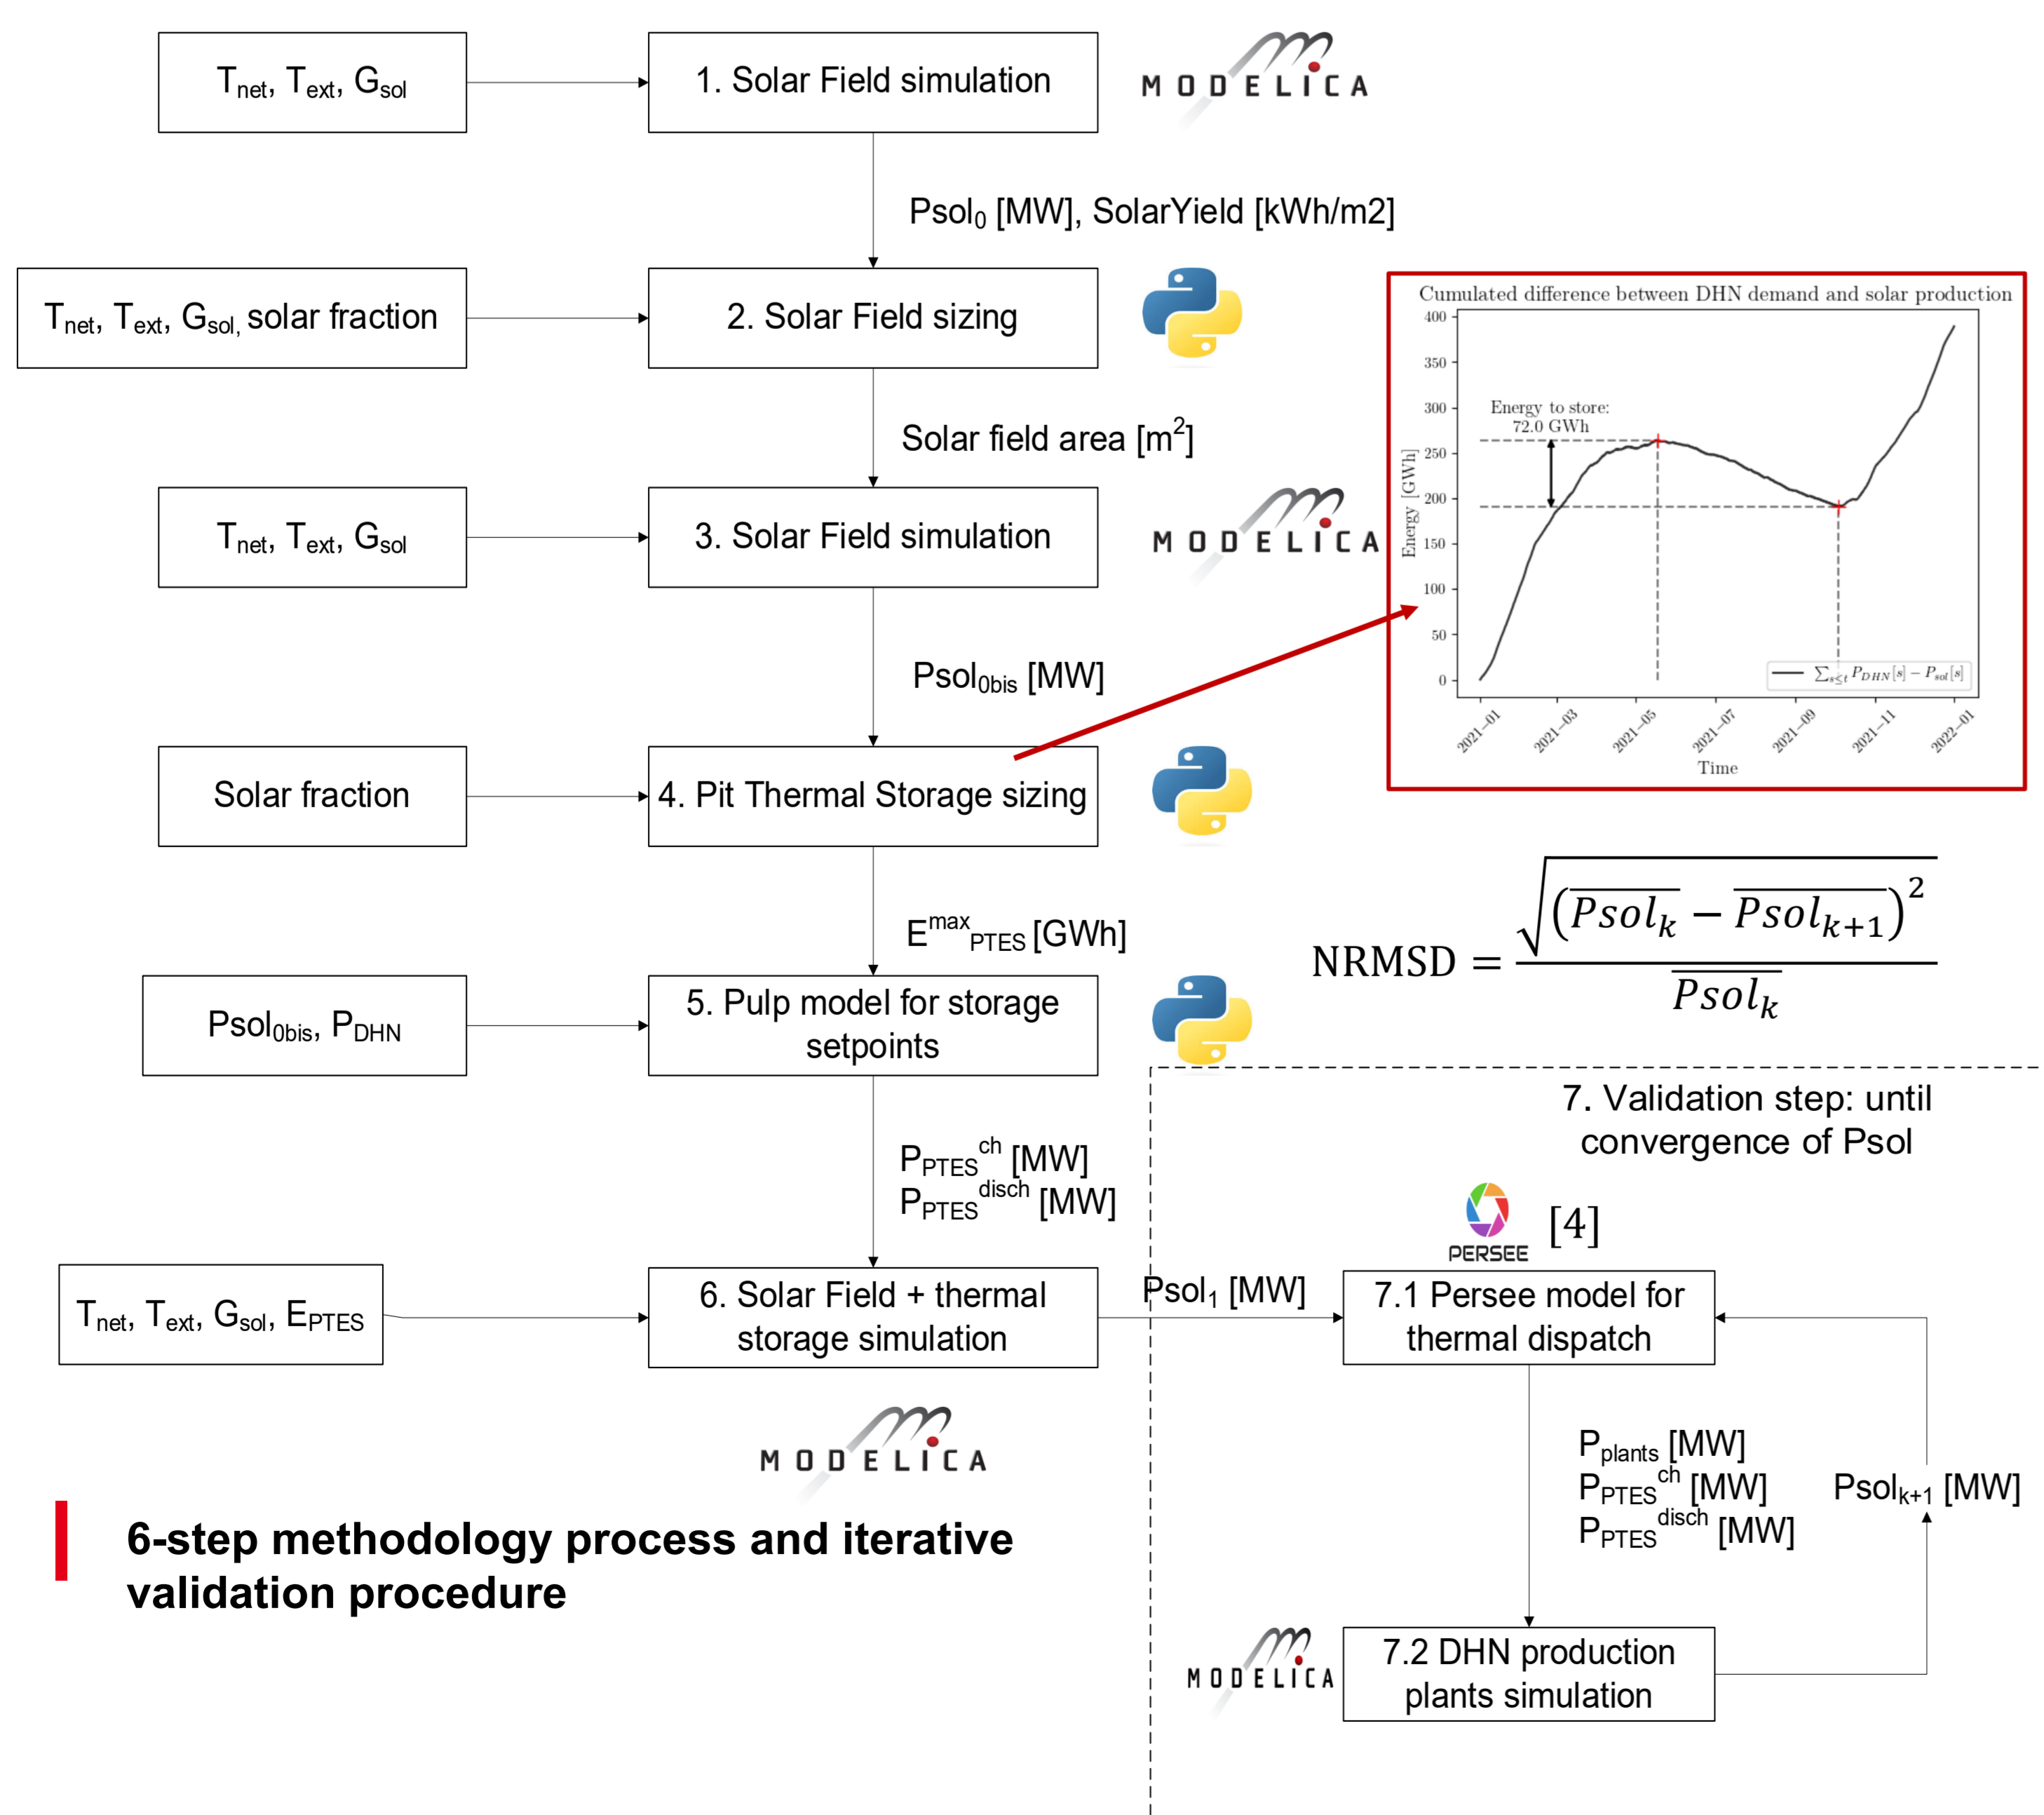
$T_{net}$, $T_{ext}$, $G_{sol}$

1. Solar Field simulation

MODELICA

$Psol_0$ [MW], SolarYield [kWh/m2]

$T_{net}$, $T_{ext}$, $G_{sol}$, solar fraction

2. Solar Field sizing

Solar field area [$m^2$]

$T_{net}$, $T_{ext}$, $G_{sol}$

3. Solar Field simulation

MODELICA

$Psol_{0bis}$ [MW]

Solar fraction

4. Pit Thermal Storage sizing

Cumulated difference between DHN demand and solar production

400
350
300
250
200
150
100
50
0

Energy [GWh]

Energy to store: 72.0 GWh

$\sum_{s\leq t} P_{DHN}[s] - P_{sol}[s]$

2021-01
2021-03
2021-05
2021-07
2021-09
2021-11
2022-01

Time

$E^{max}_{PTES}$ [GWh]

$NRMSD = \frac{\sqrt{(\overline{Psol_k} - \overline{Psol_{k+1}})^2}}{\overline{Psol_k}}$

$Psol_{0bis}$, $P_{DHN}$

5. Pulp model for storage setpoints

7. Validation step: until convergence of Psol

$P_{PTES}{}^{ch}$ [MW]
$P_{PTES}{}^{disch}$ [MW]

PERSEE [4]

$T_{net}$, $T_{ext}$, $G_{sol}$, $E_{PTES}$

6. Solar Field + thermal storage simulation

$Psol_1$ [MW]

7.1 Persee model for thermal dispatch

MODELICA

$P_{plants}$ [MW]
$P_{PTES}{}^{ch}$ [MW]
$P_{PTES}{}^{disch}$ [MW]

$Psol_{k+1}$ [MW]

6-step methodology process and iterative validation procedure

MODELICA

7.2 DHN production plants simulation